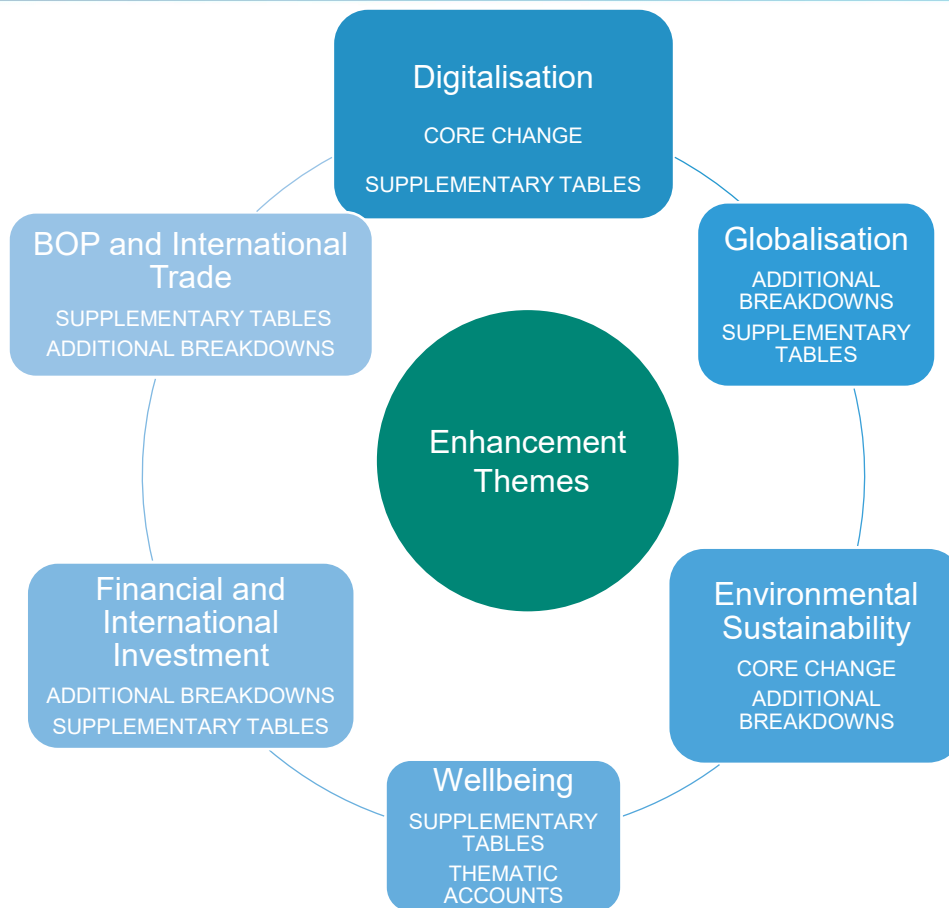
Enhancement Themes

Digitalisation
CORE CHANGE
SUPPLEMENTARY TABLES

Globalisation
ADDITIONAL BREAKDOWNS
SUPPLEMENTARY TABLES

Environmental Sustainability
CORE CHANGE
ADDITIONAL BREAKDOWNS

Wellbeing
SUPPLEMENTARY TABLES
THEMATIC ACCOUNTS

Financial and International Investment
ADDITIONAL BREAKDOWNS
SUPPLEMENTARY TABLES

BOP and International Trade
SUPPLEMENTARY TABLES
ADDITIONAL BREAKDOWNS